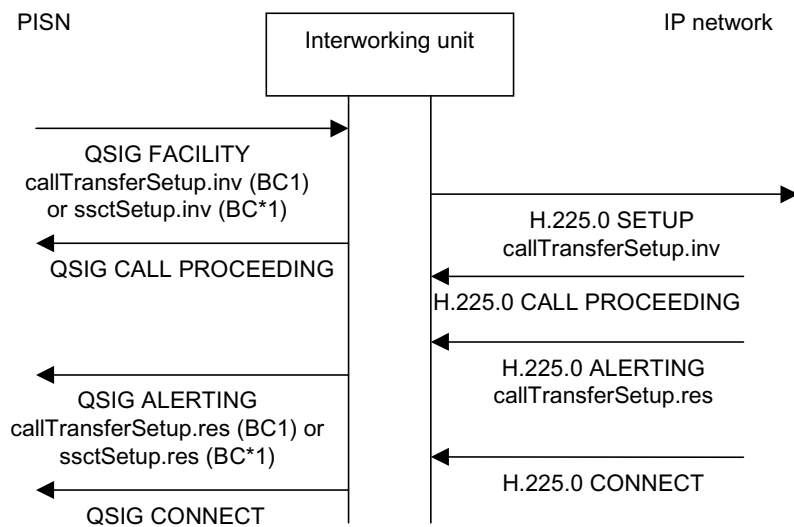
PISN

Interworking unit

IP network

QSIG FACILITY
callTransferSetup.inv (BC1)
or ssctSetup.inv (BC*1)

H.225.0 SETUP
callTransferSetup.inv

QSIG CALL PROCEEDING

H.225.0 CALL PROCEEDING

H.225.0 ALERTING
callTransferSetup.res

QSIG ALERTING
callTransferSetup.res (BC1) or
ssctSetup.res (BC*1)

H.225.0 CONNECT

QSIG CONNECT